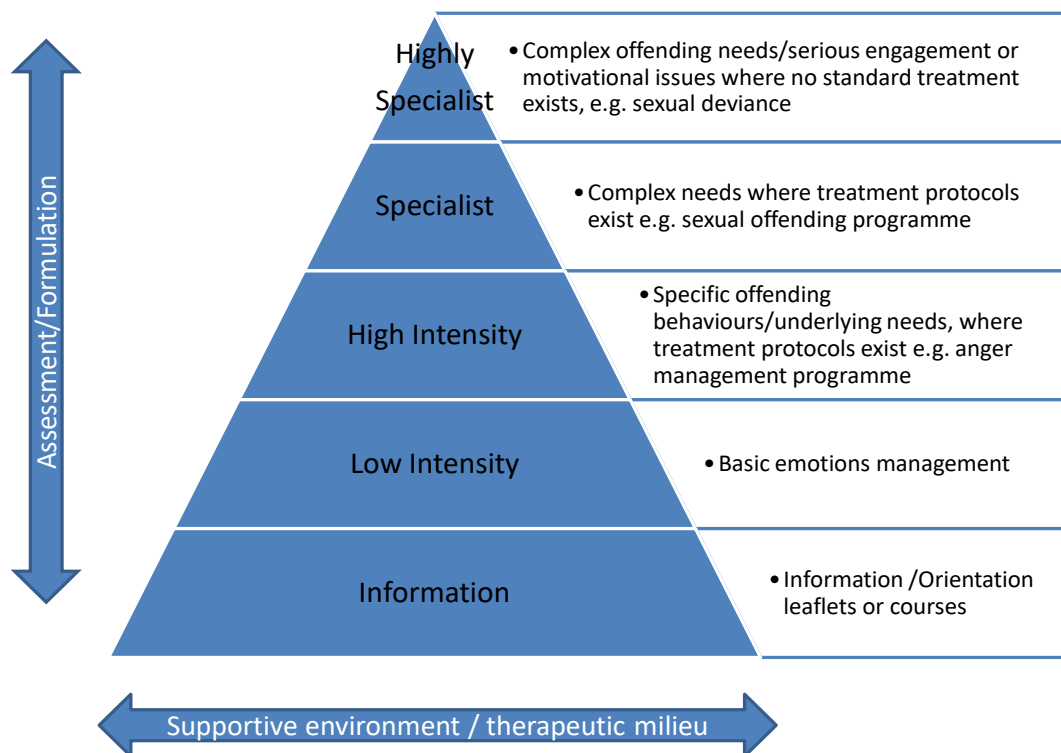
Assessment/Formulation

Highly Specialist

• Complex offending needs/serious engagement or motivational issues where no standard treatment exists, e.g. sexual deviance

Specialist

• Complex needs where treatment protocols exist e.g. sexual offending programme

High Intensity

• Specific offending behaviours/underlying needs, where treatment protocols exist e.g. anger management programme

Low Intensity

• Basic emotions management

Information

• Information /Orientation leaflets or courses

Supportive environment / therapeutic milieu